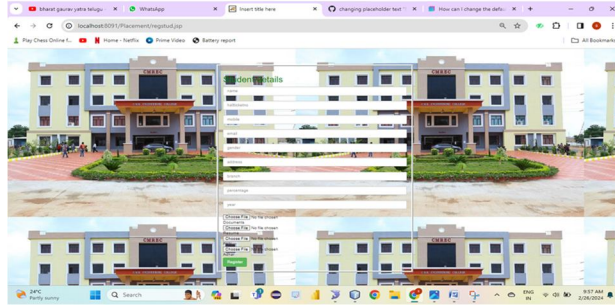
bharat gaurav yatra telugu
WhatsApp
Insert title here
changing placeholder text
How can I change the defa
localhost:8091/Placement/regstud.jsp
Play Chess Online f...
Home - Netflix
Prime Video
Battery report
All Bookmarks

CMRGC
CMRGC
CMRGC

Student Details
name
hallticketno
mobile
email
gender
address
branch
percentage
pass
Choose File No file chosen
Documents
Choose File No file chosen
Resume
Choose File No file chosen
Photo
Choose File No file chosen
Register

24°C
Partly sunny
Search
ENG
IN
9:57 AM
2/28/2024